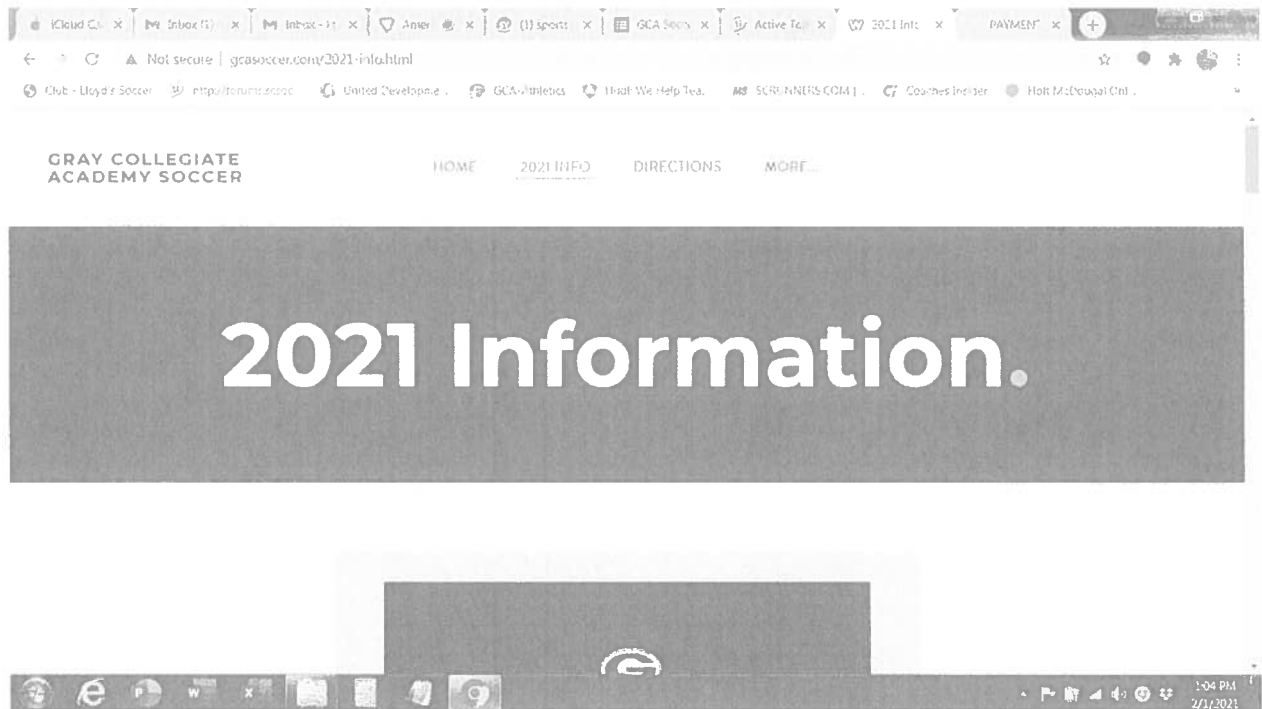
iCloud Ca × | Inbox (5) × | Inbox - H × | Amer × | (1) sports × | GCA Socc × | Active Te × | 2021 Info × | PAYMENT ×

Not secure | gcasoccer.com/2021-info.html

Club - Lloyd's Soccer | https://forums.scosc | United Developme... | GCA Athletics | Heath We Help Tea... | SCRIMMERS.COM | ... | Coaches Insider | Holt McDougal Onl...

GRAY COLLEGIATE ACADEMY SOCCER

HOME 2021 INFO DIRECTIONS MORE...

2021 Information.

1:04 PM
2/1/2021